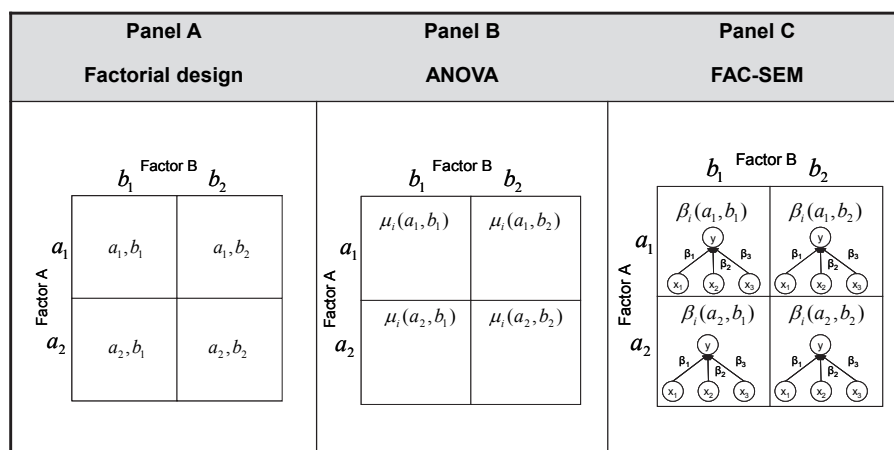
| Panel A Factorial design | Panel B ANOVA | Panel C FAC-SEM |
|---|---|---|
| | | |

Factor B
$b_1$ $b_2$
Factor A
$a_1$ $a_1, b_1$ $a_1, b_2$
$a_2$ $a_2, b_1$ $a_2, b_2$

Factor B
$b_1$ $b_2$
Factor A
$a_1$ $\mu_i(a_1, b_1)$ $\mu_i(a_1, b_2)$
$a_2$ $\mu_i(a_2, b_1)$ $\mu_i(a_2, b_2)$

Factor B
$b_1$ $b_2$
Factor A
$a_1$ $\beta_i(a_1, b_1)$ y $\beta_1$ $\beta_2$ $\beta_3$ $x_1$ $x_2$ $x_3$ $\beta_i(a_1, b_2)$ y $\beta_1$ $\beta_2$ $\beta_3$ $x_1$ $x_2$ $x_3$
$a_2$ $\beta_i(a_2, b_1)$ y $\beta_1$ $\beta_2$ $\beta_3$ $x_1$ $x_2$ $x_3$ $\beta_i(a_2, b_2)$ y $\beta_1$ $\beta_2$ $\beta_3$ $x_1$ $x_2$ $x_3$